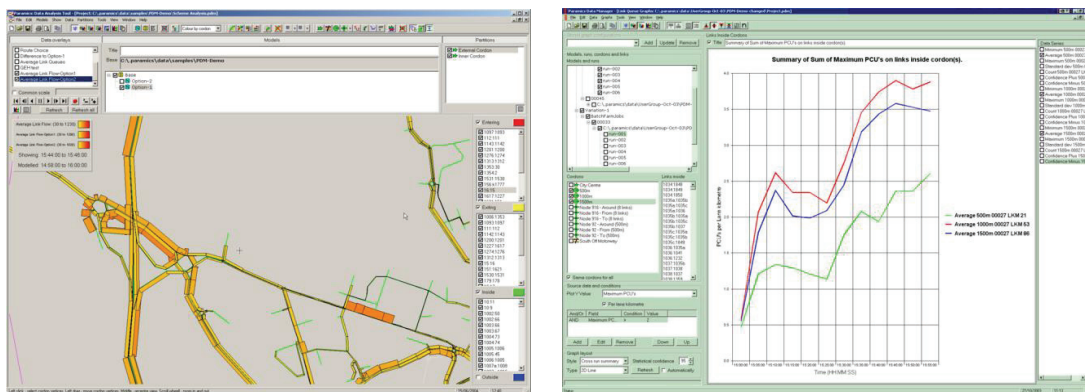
Paramics Data Analysis Tool

Data overlays

Route Choice
Difference to Option-1
Average Link Queues
LEH Haul
Average Link Flow Option1
Average Link Flow Option2

Models

Title

Base C:\paramics\data\samples\PDM-Demo

Base
Option-2
Option-1

Partitions

External Cordon
Inner Cordon

Common scale

Refresh Refresh all

Showing 15:44:00 to 15:46:00
Modelled 14:58:00 to 16:00:00

Entering

Exiting

Inside

Outside

Paramics Data Manager

Add Update Remove

Models, runs, cordons and links

Models and runs

run-001
run-002
run-003
run-004
run-005
run-006

Cordons

City Centre
500m
1000m
1500m
South Off Motorway

Links inside

Links inside Cordons

Title Summary of Sum of Maximum PCU's on links inside cordon(s).

Summary of Sum of Maximum PCU's on links inside cordon(s).

Average 500m 00027 LKM 21
Average 1000m 00027 LKM 63
Average 1500m 00027 LKM 86

PCU's per Lane kilometre

Time (HH:MM:SS)

Data Series

Same cordons for all

Source data and conditions

Plot Y Value Maximum PCU's

Per lane kilometre

Add Edit Remove Down Up

Graph layout

Style Cross run summary Statistical confidence 95

Type 2D Line Refresh Automatically

Ready